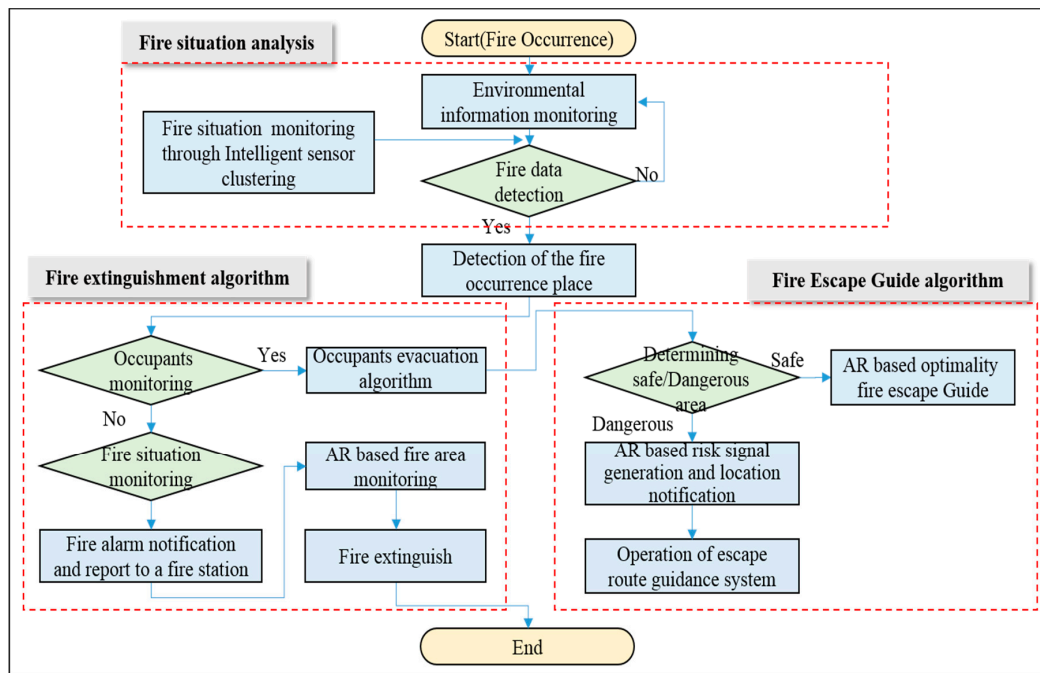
Fire situation analysis

Start(Fire Occurrence)

Environmental information monitoring

Fire situation monitoring through Intelligent sensor clustering

Fire data detection

No

Yes

Detection of the fire occurrence place

Fire extinguishment algorithm

Fire Escape Guide algorithm

Occupants monitoring

Yes

Occupants evacuation algorithm

No

Fire situation monitoring

AR based fire area monitoring

Fire alarm notification and report to a fire station

Fire extinguish

Determining safe/Dangerous area

Safe

AR based optimality fire escape Guide

Dangerous

AR based risk signal generation and location notification

Operation of escape route guidance system

End